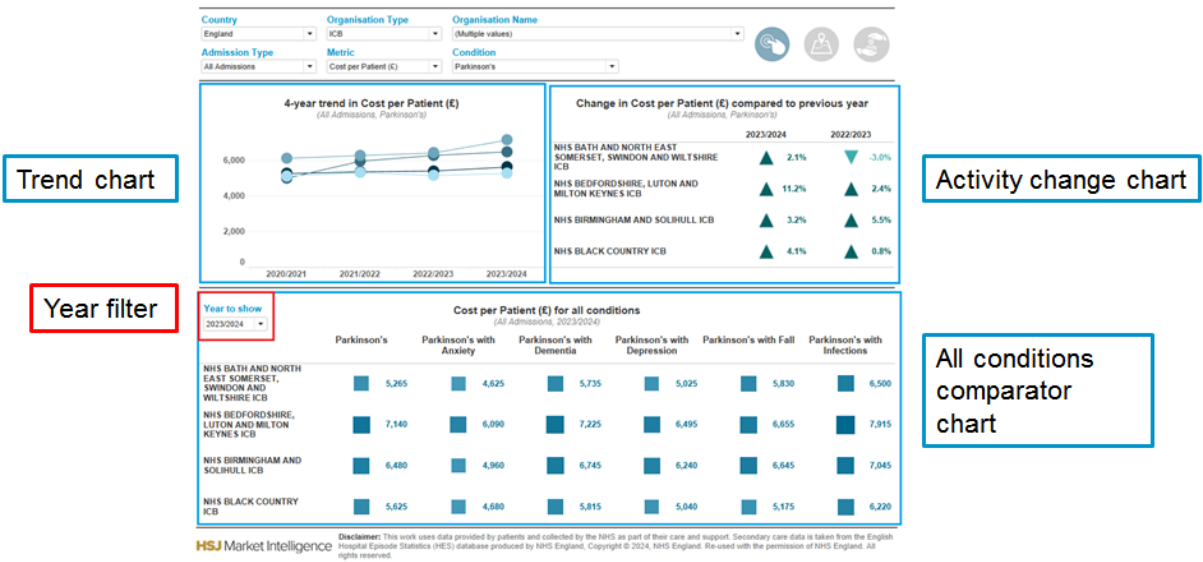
Country
England

Organisation Type
ICB

Organisation Name
(Multiple values)

Admission Type
All Admissions

Metric
Cost per Patient (£)

Condition
Parkinson's

Trend chart

4-year trend in Cost per Patient (£)
(All Admissions, Parkinson's)

6,000
4,000
2,000
0
2020/2021
2021/2022
2022/2023
2023/2024

Change in Cost per Patient (£) compared to previous year
(All Admissions, Parkinson's)

| | 2023/2024 | 2022/2023 |
|---|---|---|
| NHS BATH AND NORTH EAST SOMERSET, SWINDON AND WILTSHIRE ICB | 2.1% | -3.0% |
| NHS BEDFORDSHIRE, LUTON AND MILTON KEYNES ICB | 11.2% | 2.4% |
| NHS BIRMINGHAM AND SOLIHULL ICB | 3.2% | 5.5% |
| NHS BLACK COUNTRY ICB | 4.1% | 0.8% |

Activity change chart

Year filter

Year to show
2023/2024

Cost per Patient (£) for all conditions
(All Admissions, 2023/2024)

| | Parkinson's | Parkinson's with Anxiety | Parkinson's with Dementia | Parkinson's with Depression | Parkinson's with Fall | Parkinson's with Infections |
|---|---|---|---|---|---|---|
| NHS BATH AND NORTH EAST SOMERSET, SWINDON AND WILTSHIRE ICB | 5,265 | 4,625 | 5,735 | 5,025 | 5,830 | 6,500 |
| NHS BEDFORDSHIRE, LUTON AND MILTON KEYNES ICB | 7,140 | 6,090 | 7,225 | 6,495 | 6,655 | 7,915 |
| NHS BIRMINGHAM AND SOLIHULL ICB | 6,480 | 4,960 | 6,745 | 6,240 | 6,645 | 7,045 |
| NHS BLACK COUNTRY ICB | 5,625 | 4,680 | 5,815 | 5,040 | 5,175 | 6,220 |

All conditions comparator chart

HSJ Market Intelligence

Disclaimer: This work uses data provided by patients and collected by the NHS as part of their care and support. Secondary care data is taken from the English Hospital Episode Statistics (HES) database produced by NHS England, Copyright © 2024, NHS England. Re-used with the permission of NHS England. All rights reserved.